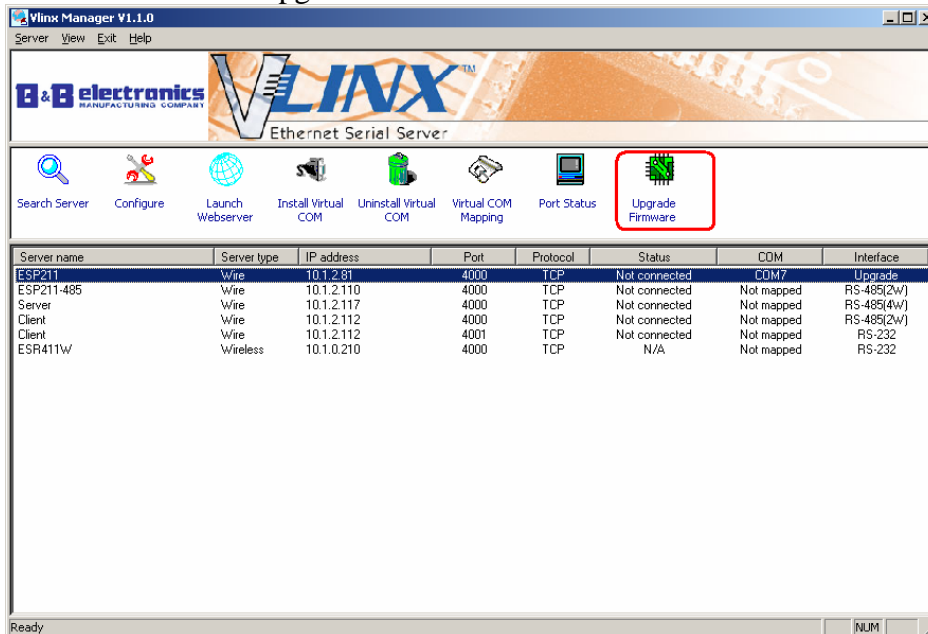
Vlinx Manager V1.1.0

Server View Exit Help

B&B electronics MANUFACTURING COMPANY

VLINX™

Ethernet Serial Server

Search Server
Configure
Launch Webserver
Install Virtual COM
Uninstall Virtual COM
Virtual COM Mapping
Port Status
Upgrade Firmware

| Server name | Server type | IP address | Port | Protocol | Status | COM | Interface |
|---|---|---|---|---|---|---|---|
| ESP211 | Wire | 10.1.2.81 | 4000 | TCP | Not connected | COM7 | Upgrade |
| ESP211-485 | Wire | 10.1.2.110 | 4000 | TCP | Not connected | Not mapped | RS-485(2W) |
| Server | Wire | 10.1.2.117 | 4000 | TCP | Not connected | Not mapped | RS-485(4W) |
| Client | Wire | 10.1.2.112 | 4000 | TCP | Not connected | Not mapped | RS-485(2W) |
| Client | Wire | 10.1.2.112 | 4001 | TCP | Not connected | Not mapped | RS-232 |
| ESR411W | Wireless | 10.1.0.210 | 4000 | TCP | N/A | Not mapped | RS-232 |

Ready

NUM